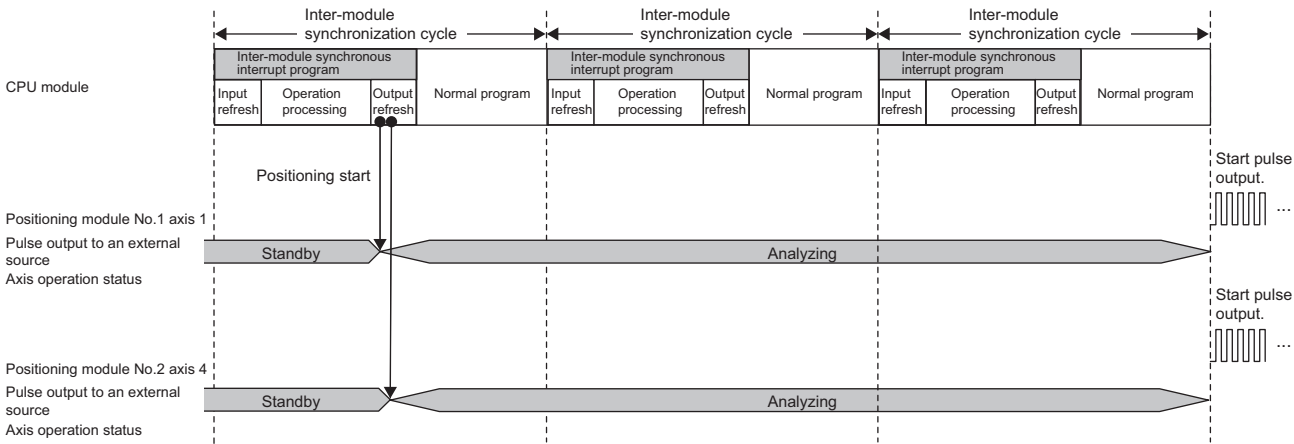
Inter-module synchronization cycle

Inter-module synchronization cycle

Inter-module synchronization cycle

CPU module

| Inter-module synchronous interrupt program | | | Normal program |
|---|---|---|---|
| Input refresh | Operation processing | Output refresh | Normal program |

| Inter-module synchronous interrupt program | | | Normal program |
|---|---|---|---|
| Input refresh | Operation processing | Output refresh | Normal program |

| Inter-module synchronous interrupt program | | | Normal program |
|---|---|---|---|
| Input refresh | Operation processing | Output refresh | Normal program |

Positioning start

Start pulse output.

Positioning module No.1 axis 1

Pulse output to an external source

Axis operation status

Standby

Analyzing

Start pulse output.

Positioning module No.2 axis 4

Pulse output to an external source

Axis operation status

Standby

Analyzing